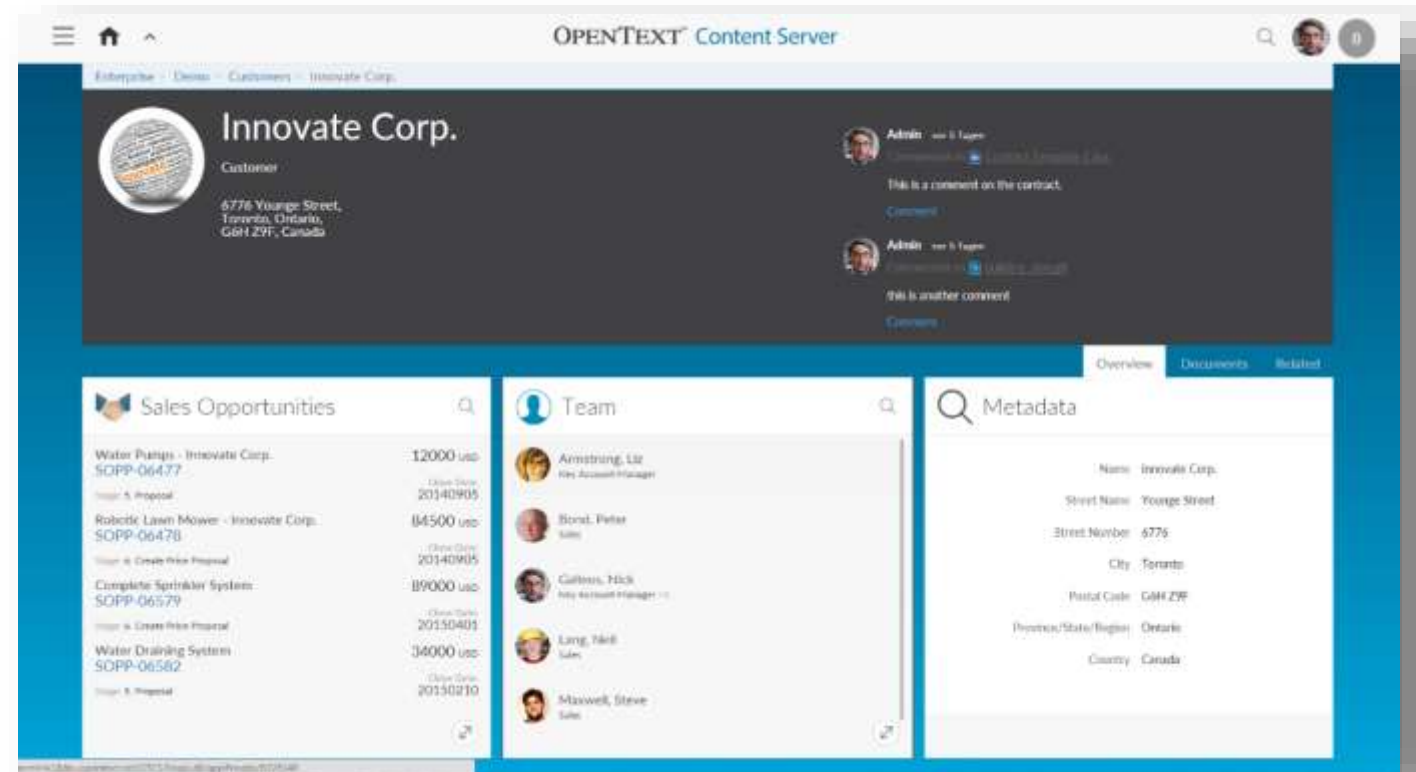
OPENTEXT Content Server

Enterprise · Demo · Customers · Innovate Corp.

Innovate Corp.

Customer

6776 Younge Street,
Toronto, Ontario,
G6H Z9F, Canada

Admin vor 5 Tagen
Commented on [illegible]
This is a comment on the contract.
Comment

Admin vor 5 Tagen
Commented on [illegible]
this is another comment
Comment

Overview Documents Related

Sales Opportunities

Water Pumps - Innovate Corp. 12000 USD
SOPP-06477
Stage 5. Proposal
Close Date 20140905

Robotic Lawn Mower - Innovate Corp. 84500 USD
SOPP-06478
Stage 4. Create Price Proposal
Close Date 20140905

Complete Sprinkler System 89000 USD
SOPP-06579
Stage 4. Create Price Proposal
Close Date 20150401

Water Draining System 34000 USD
SOPP-06582
Stage 5. Proposal
Close Date 20150210

Team

Armstrong, Liz
Key Account Manager

Bond, Peter
Sales

Gallons, Nick
Key Account Manager

Long, Neil
Sales

Maxwell, Steve
Sales

Metadata

Name Innovate Corp.
Street Name Younge Street
Street Number 6776
City Toronto
Postal Code G6H Z9F
Province/State/Region Ontario
Country Canada